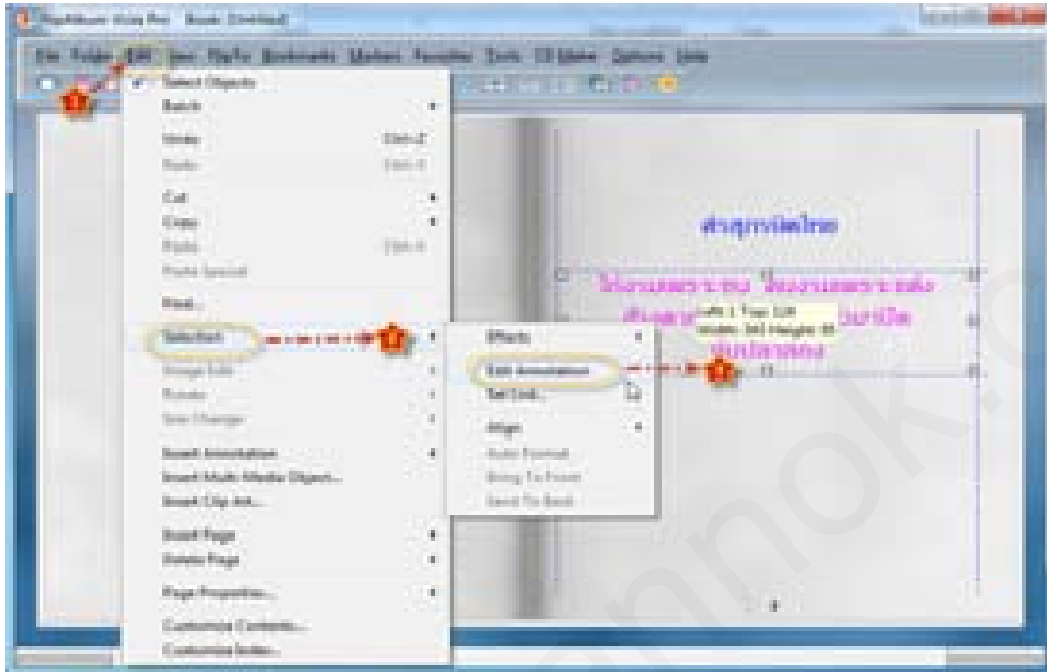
File Folder Edit View Media Bookmark Marker Favorites Tools CD Maker Options Help

1

Select Objects
Batch
Undo Ctrl+Z
Redo Ctrl+Y
Cut
Copy
Paste Ctrl+V
Paste Special
Find...
Selection
Image Edit
Rotate
Size Changer
Insert Annotation
Insert Multi-Media Object...
Insert Clip Art...
Insert Page
Delete Page
Page Properties...
Customize Contents...
Customize Index...

2

Effects
Edit Annotation
Set Link...
Align
Auto Format
Bring To Front
Send To Back

3

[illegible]

Left: 1 Top: 125
Width: 345 Height: 85

3